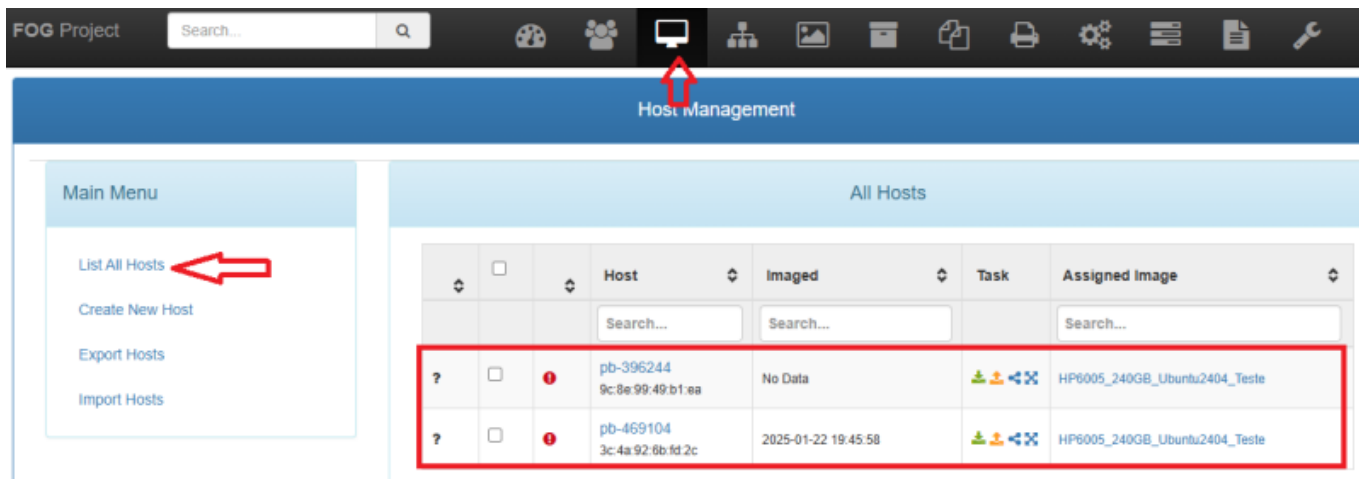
FOG Project
Search...

Host Management

Main Menu

List All Hosts
Create New Host
Export Hosts
Import Hosts

All Hosts

| | | | Host | Imaged | Task | Assigned Image |
|---|---|---|---|---|---|---|
| | | | Search... | Search... | | Search... |
| ? | | | pb-396244 9c:8e:99:49:b1:ea | No Data | | HP6005_240GB_Ubuntu2404_Teste |
| ? | | | pb-469104 3c:4a:92:6b:fd:2c | 2025-01-22 19:45:58 | | HP6005_240GB_Ubuntu2404_Teste |